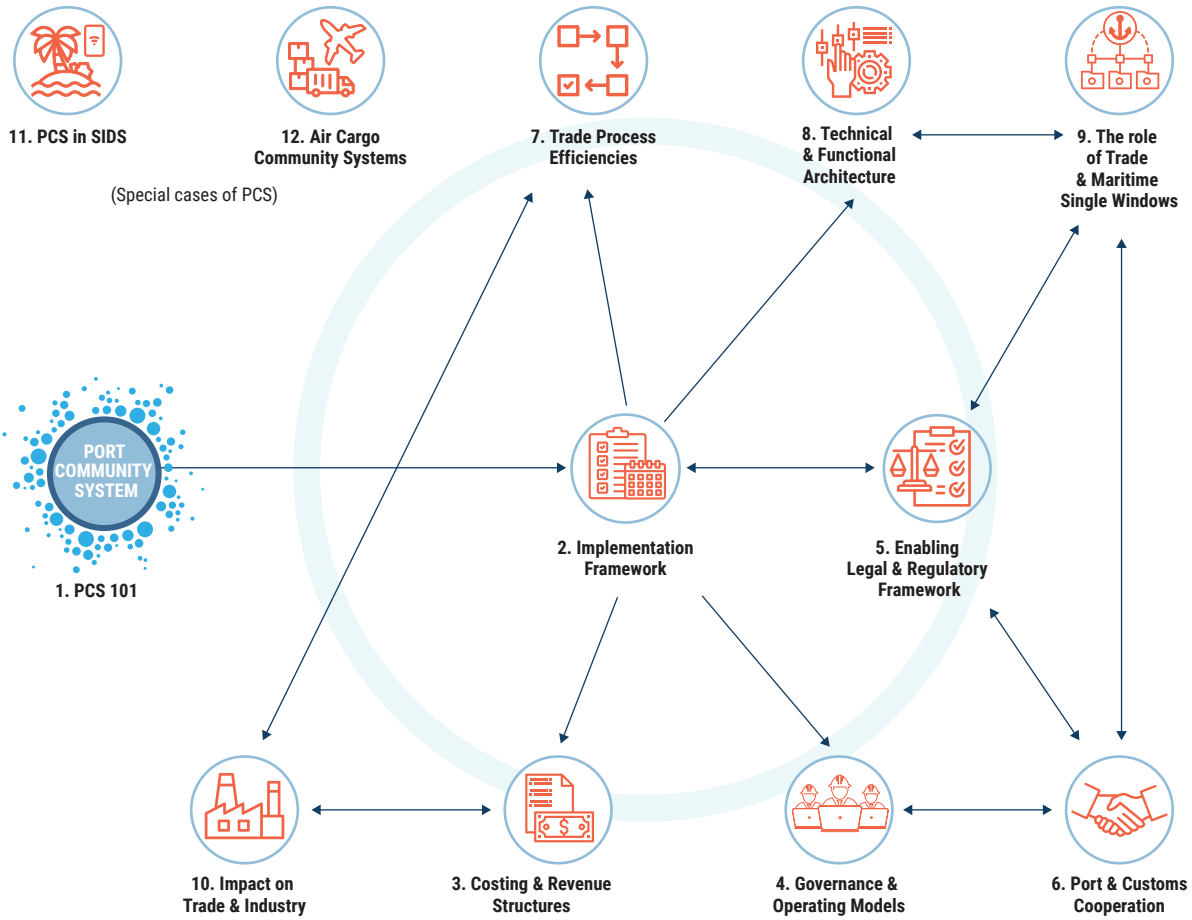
11. PCS in SIDS

12. Air Cargo Community Systems

(Special cases of PCS)

7. Trade Process Efficiencies

8. Technical & Functional Architecture

9. The role of Trade & Maritime Single Windows

PORT COMMUNITY SYSTEM

1. PCS 101

2. Implementation Framework

5. Enabling Legal & Regulatory Framework

10. Impact on Trade & Industry

3. Costing & Revenue Structures

4. Governance & Operating Models

6. Port & Customs Cooperation